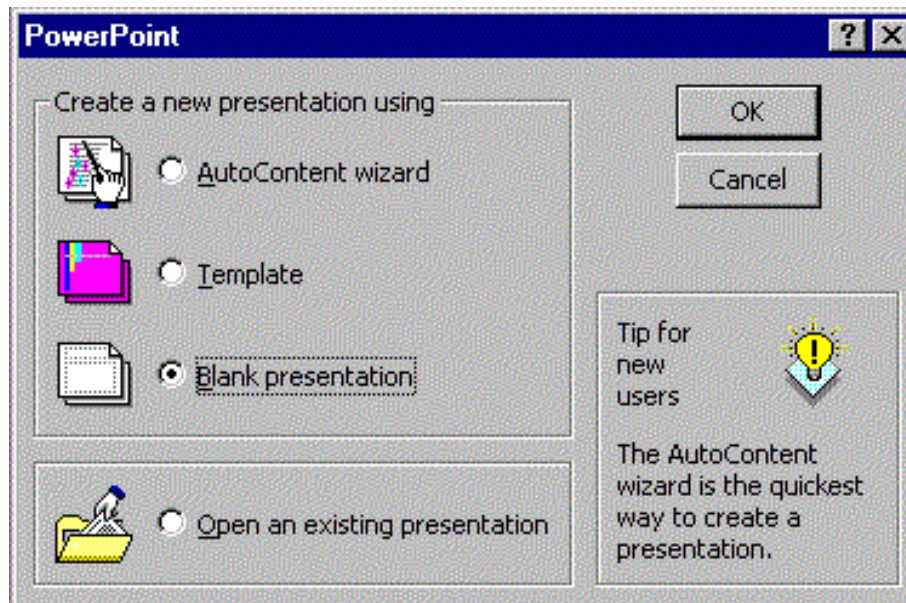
PowerPoint

?

Create a new presentation using

AutoContent wizard

Template

Blank presentation

Open an existing presentation

OK

Cancel

Tip for new users

The AutoContent wizard is the quickest way to create a presentation.